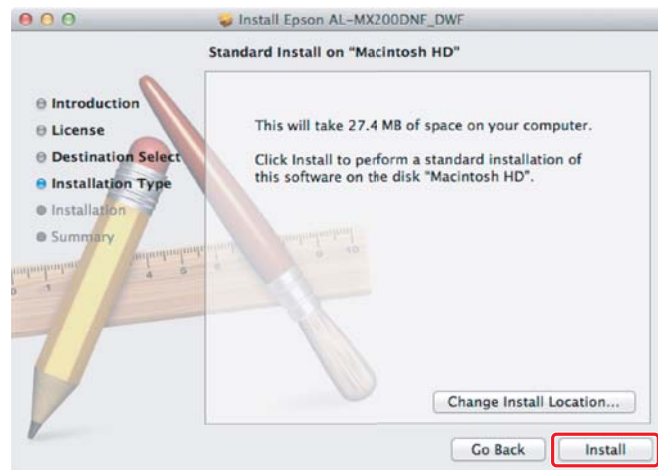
Install Epson AL-MX200DNF_DWF

Standard Install on "Macintosh HD"

Introduction
License
Destination Select
Installation Type
Installation
Summary

This will take 27.4 MB of space on your computer.

Click Install to perform a standard installation of this software on the disk "Macintosh HD".

Change Install Location...

Go Back

Install